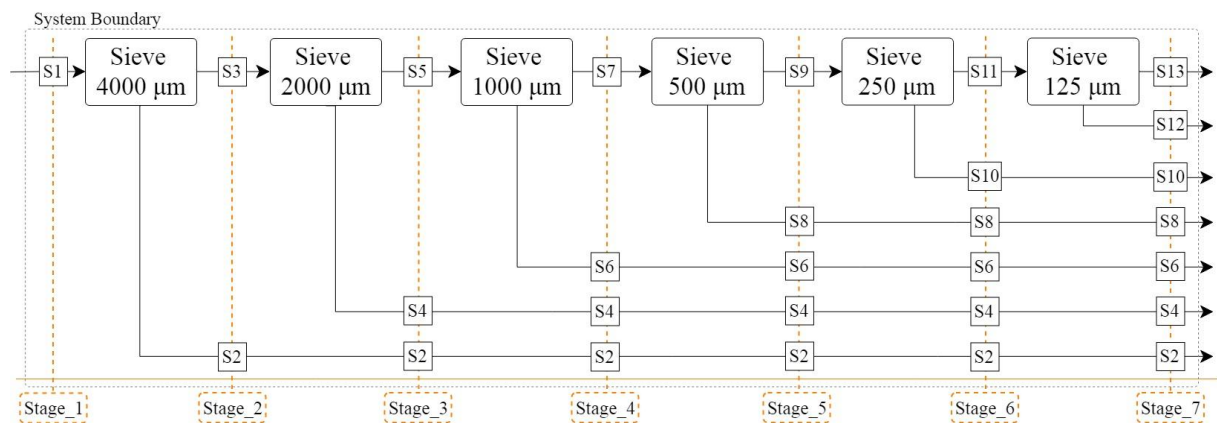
System Boundary

S1

Sieve 4000 µm

S3

Sieve 2000 µm

S5

Sieve 1000 µm

S7

Sieve 500 µm

S9

Sieve 250 µm

S11

Sieve 125 µm

S13

S12

S10

S10

S8

S8

S8

S6

S6

S6

S6

S4

S4

S4

S4

S4

S2

S2

S2

S2

S2

S2

Stage_1

Stage_2

Stage_3

Stage_4

Stage_5

Stage_6

Stage_7